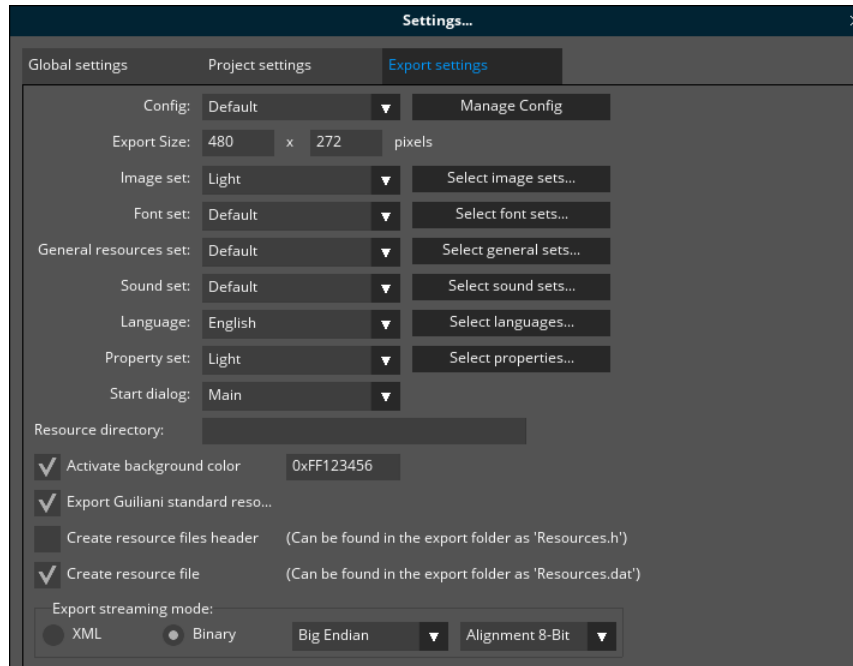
Settings...

Global settings
Project settings
Export settings

Config: Default
Manage Config
Export Size: 480 x 272 pixels
Image set: Light
Select image sets...
Font set: Default
Select font sets...
General resources set: Default
Select general sets...
Sound set: Default
Select sound sets...
Language: English
Select languages...
Property set: Light
Select properties...
Start dialog: Main
Resource directory:
Activate background color 0xFF123456
Export Guiliani standard reso...
Create resource files header (Can be found in the export folder as 'Resources.h')
Create resource file (Can be found in the export folder as 'Resources.dat')
Export streaming mode:
XML
Binary
Big Endian
Alignment 8-Bit